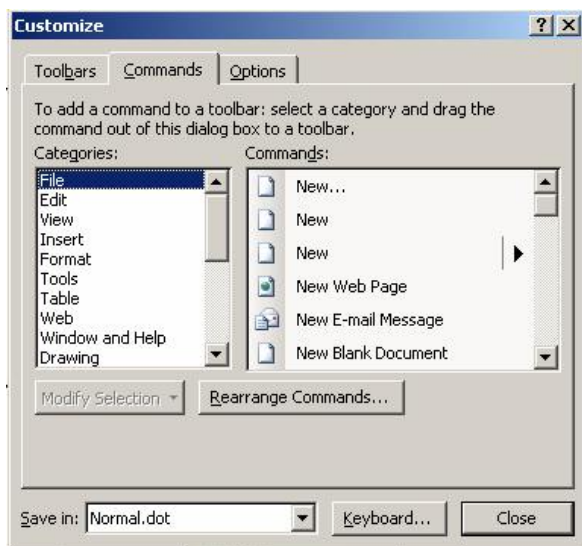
Customize

? X

Toolbars | Commands | Options

To add a command to a toolbar: select a category and drag the command out of this dialog box to a toolbar.

Categories:
File
Edit
View
Insert
Format
Tools
Table
Web
Window and Help
Drawing

Commands:
New...
New
New
New Web Page
New E-mail Message
New Blank Document

Modify Selection ▾

Rearrange Commands...

Save in: Normal.dot

Keyboard...

Close